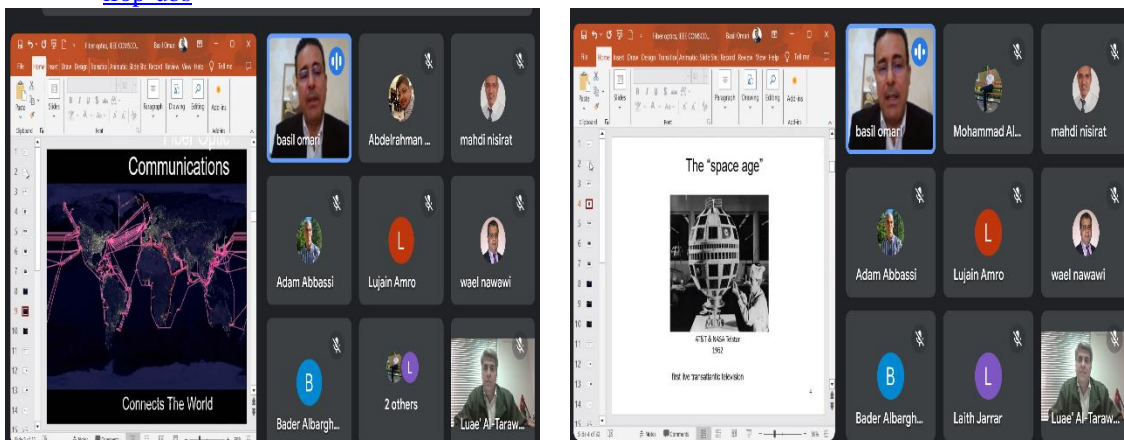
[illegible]

File Home Insert Draw Design Transitions Animations Slide Show Record Review View Help Tell me

Paste Slides Paragraph Drawing Editing Add-ins

Fiber Optic Communications

Connects The World

basil omari
Abdelrahman ...
mahdi nisirat
Adam Abbassi
L
Lujain Amro
wael nawawi
B
Bader Albargh...
L
2 others

File Home Insert Draw Design Transitions Animations Slide Show Record Review View Help Tell me

Paste Slides Paragraph Drawing Editing Add-ins

The "space age"

AT&T & NASA Telstar
1962

first live transatlantic television

4

basil omari
Mohammad Al...
mahdi nisirat
Adam Abbassi
L
Lujain Amro
wael nawawi
B
Bader Albergh...
L
Laith Jarrar
Luae' Al-Taraw...